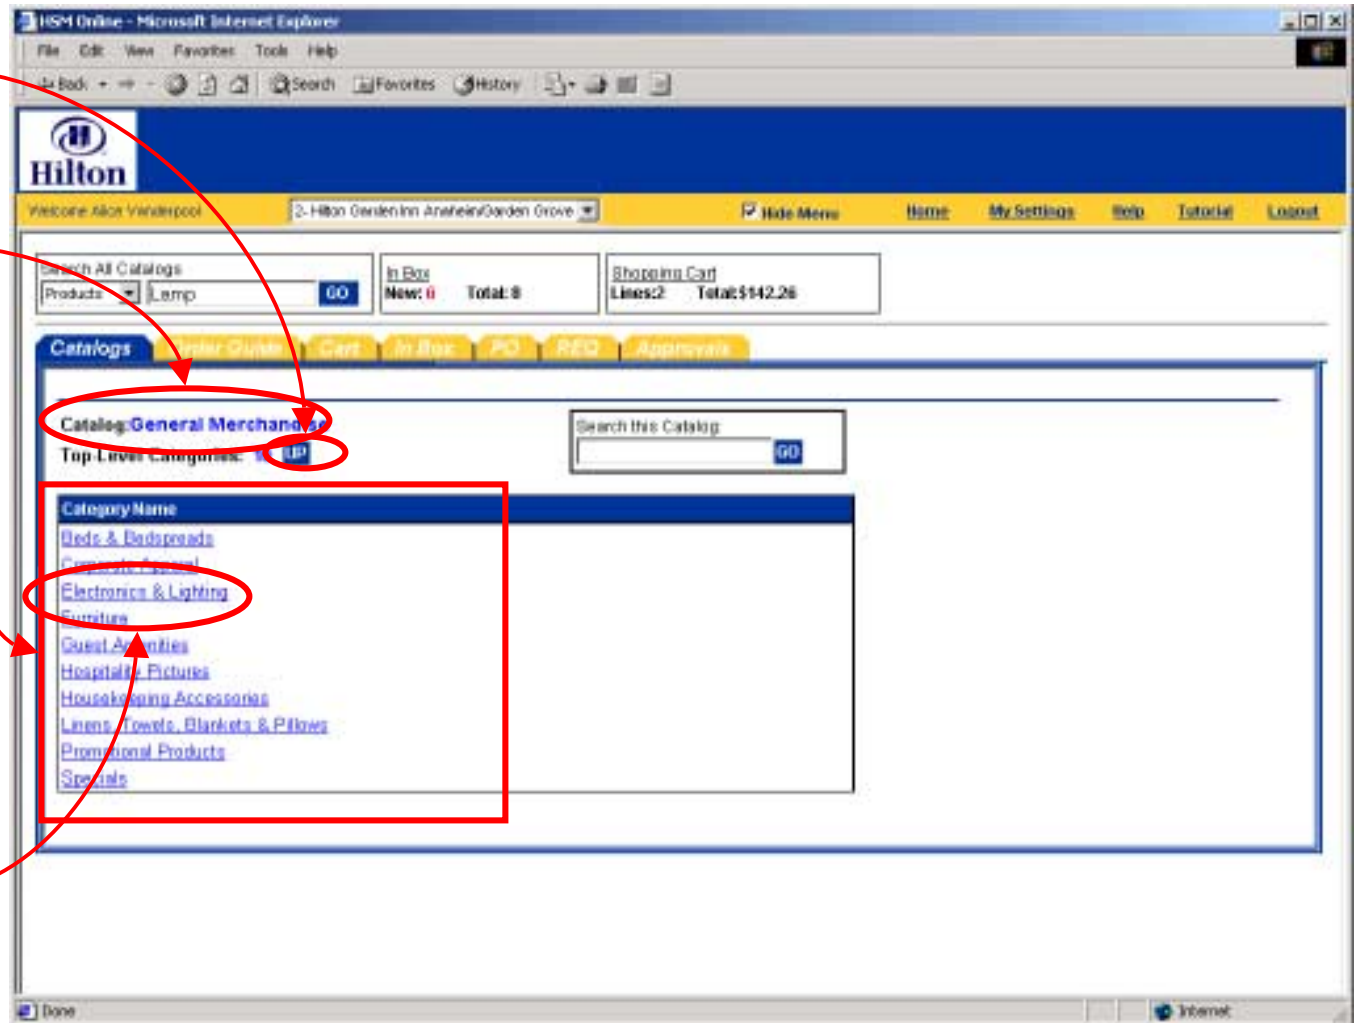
HSM Online - Microsoft Internet Explorer

File Edit View Favorites Tools Help

Back Search Favorites History

Hilton

Welcome Alice Vanderpool | 2- Hilton Garden Inn Anaheim/Garden Grove | Hide Menu | Home | My Settings | Help | Tutorial | Logout

Search All Catalogs
Products | Lamp | GO

In Box
New: 0 Total: 8

Shopping Cart
Lines:2 Total:$142.26

Catalogs | Order Guide | Cart | In Box | PO | REQ | Approvals

Catalog:General Merchandise
Top-Level Categories: UP

Search this Catalog
GO

| Category Name |
|---|
| Beds & Bedspreads |
| Corporate Apparel |
| Electronics & Lighting |
| Furniture |
| Guest Amenities |
| Hospitality Pictures |
| Housekeeping Accessories |
| Linens, Towels, Blankets & Pillows |
| Promotional Products |
| Specials |

Done | Internet